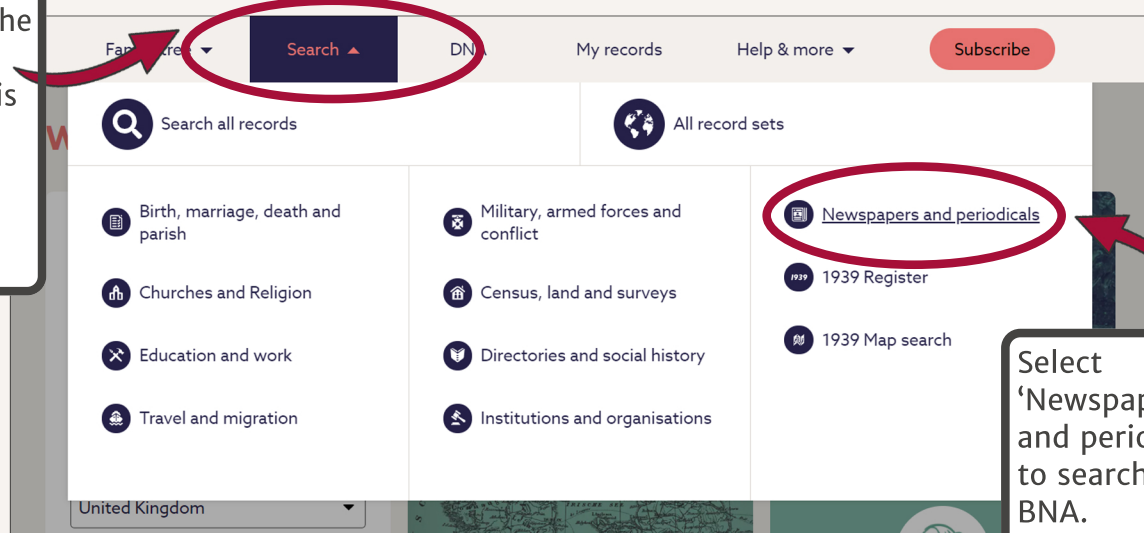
he

is

Fa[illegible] tree

Search

DNA

My records

Help & more

Subscribe

Search all records

All record sets

Birth, marriage, death and parish

Churches and Religion

Education and work

Travel and migration

Military, armed forces and conflict

Census, land and surveys

Directories and social history

Institutions and organisations

Newspapers and periodicals

1939 Register

1939 Map search

United Kingdom

Select 'Newspap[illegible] and peri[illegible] to search BNA.